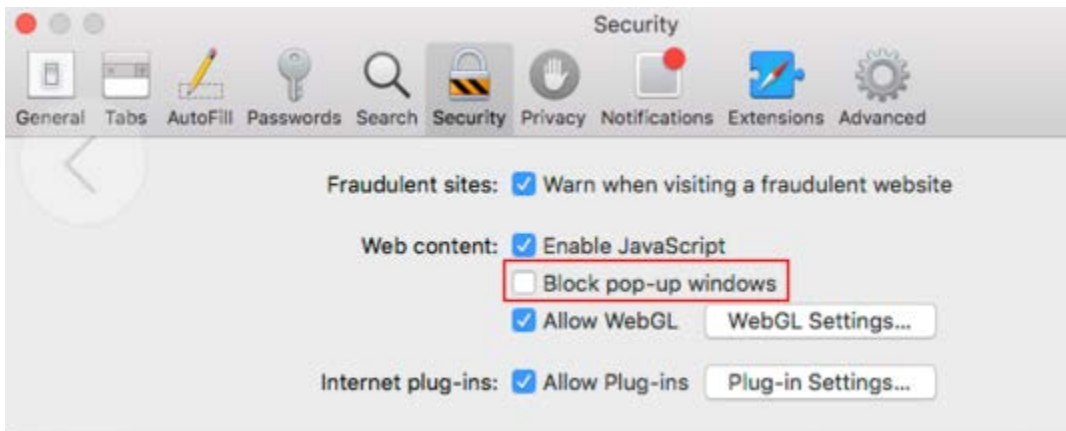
Security

General Tabs AutoFill Passwords Search Security Privacy Notifications Extensions Advanced

Fraudulent sites: Warn when visiting a fraudulent website

Web content: Enable JavaScript
Block pop-up windows
Allow WebGL WebGL Settings...

Internet plug-ins: Allow Plug-ins Plug-in Settings...